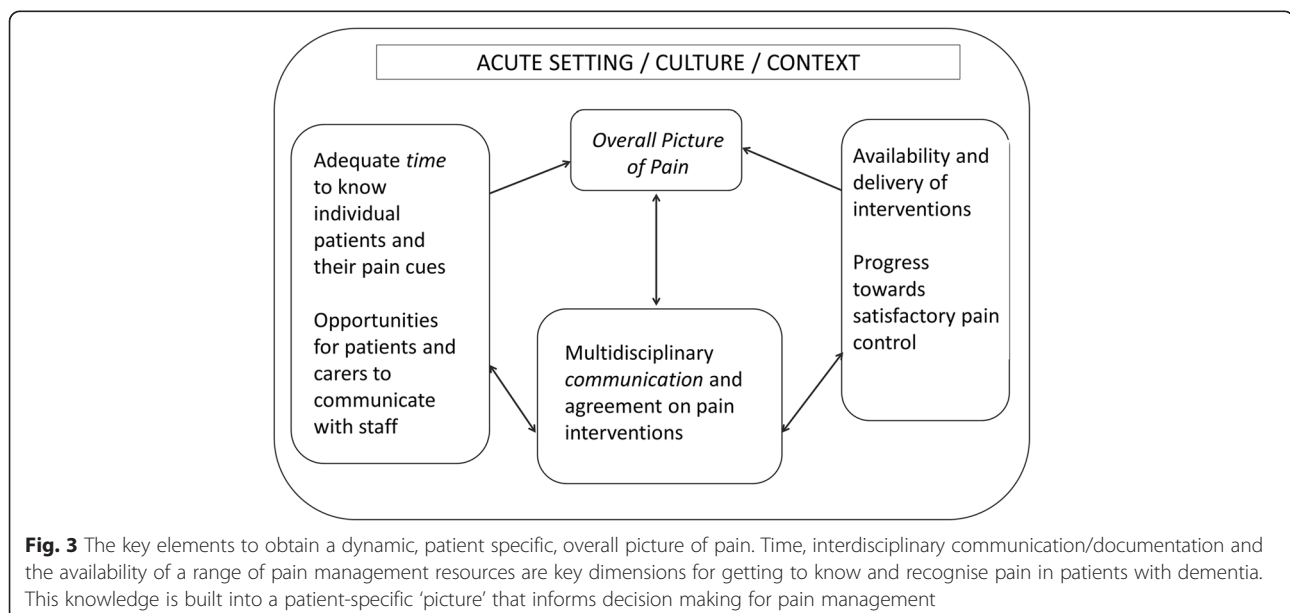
ACUTE SETTING / CULTURE / CONTEXT

Adequate *time* to know individual patients and their pain cues

Opportunities for patients and carers to communicate with staff

*Overall Picture of Pain*

Multidisciplinary *communication* and agreement on pain interventions

Availability and delivery of interventions

Progress towards satisfactory pain control

**Fig. 3** The key elements to obtain a dynamic, patient specific, overall picture of pain. Time, interdisciplinary communication/documentation and the availability of a range of pain management resources are key dimensions for getting to know and recognise pain in patients with dementia. This knowledge is built into a patient-specific 'picture' that informs decision making for pain management